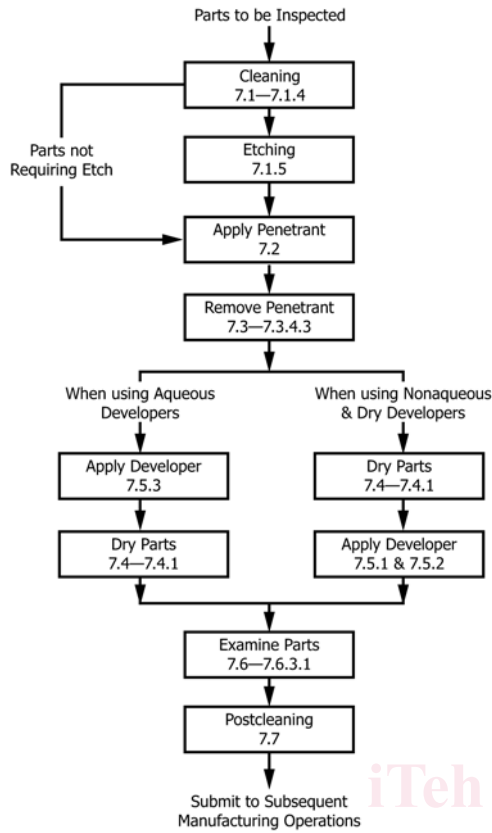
Parts to be Inspected

Cleaning
7.1—7.1.4

Parts not Requiring Etch

Etching
7.1.5

Apply Penetrant
7.2

Remove Penetrant
7.3—7.3.4.3

When using Aqueous Developers

When using Nonaqueous & Dry Developers

Apply Developer
7.5.3

Dry Parts
7.4—7.4.1

Dry Parts
7.4—7.4.1

Apply Developer
7.5.1 & 7.5.2

Examine Parts
7.6—7.6.3.1

Postcleaning
7.7

Submit to Subsequent Manufacturing Operations

iTeh